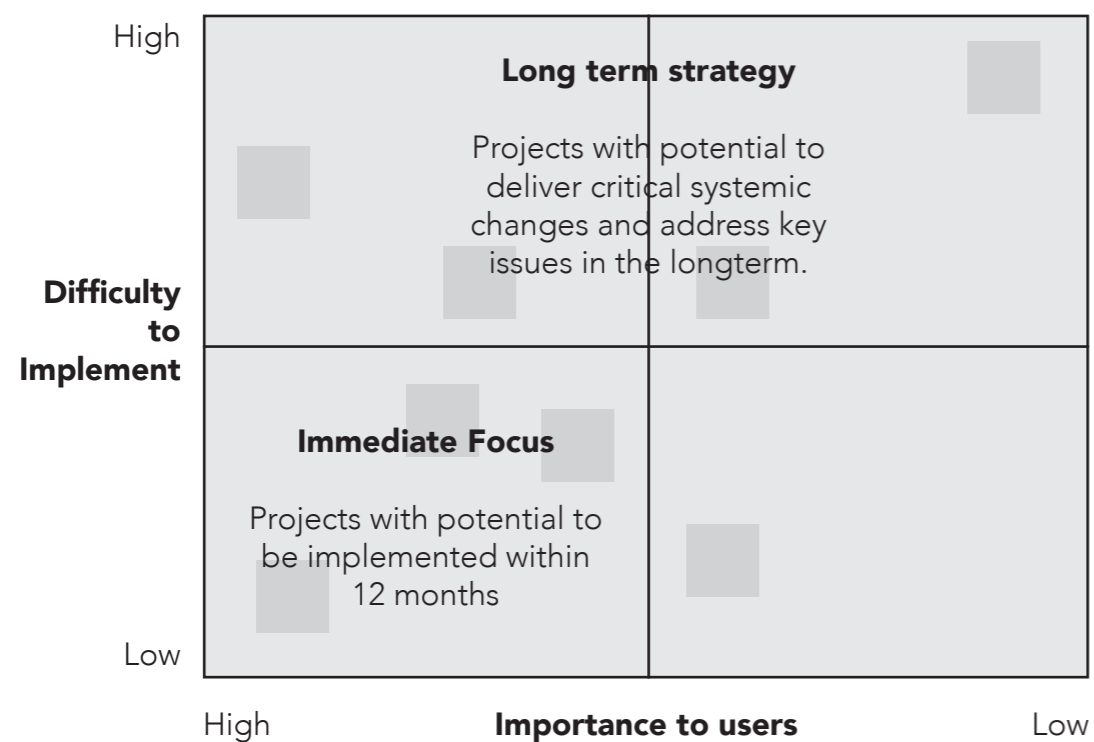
High

Difficulty to Implement

Low

Long term strategy

Projects with potential to deliver critical systemic changes and address key issues in the longterm.

Immediate Focus

Projects with potential to be implemented within 12 months

High

Importance to users

Low